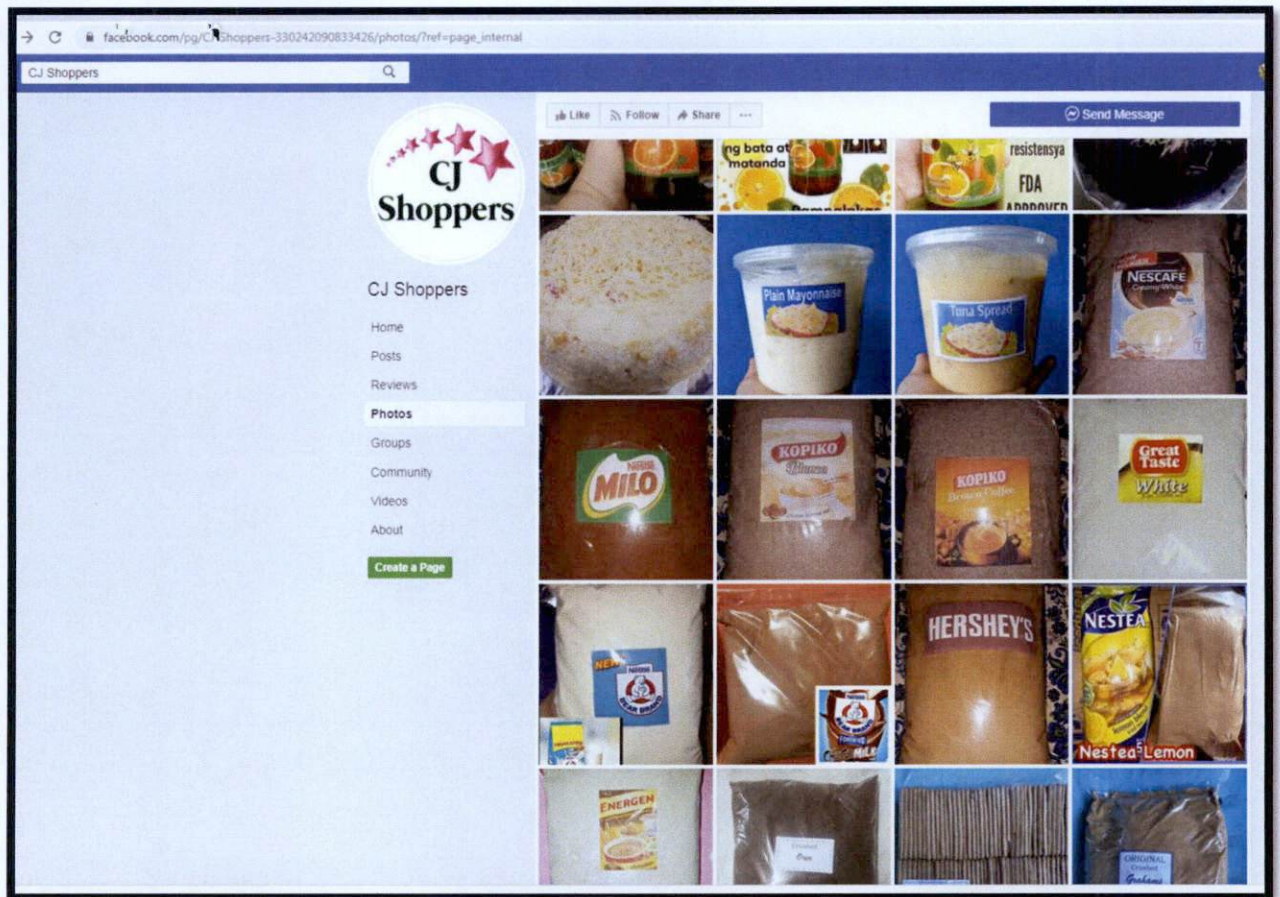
facebook.com/pg/CJShoppers-330242090833426/photos/?ref=page_internal

CJ Shoppers

Like Follow Share ···

Send Message

CJ Shoppers

CJ Shoppers

Home
Posts
Reviews
Photos
Groups
Community
Videos
About

Create a Page

ng bata at matanda

resistensya FDA APPROVED

Plain Mayonnaise

Tuna Spread

NESCAFE Creamy White

MILO

KOPIKO Blanca

KOPIKO Brown Coffee

Great Taste White

NEW

HERSHEY'S

NESTEA

Nestea Lemon

ENERGEN

Crushed Oreo

ORIGINAL Crushed Grahams